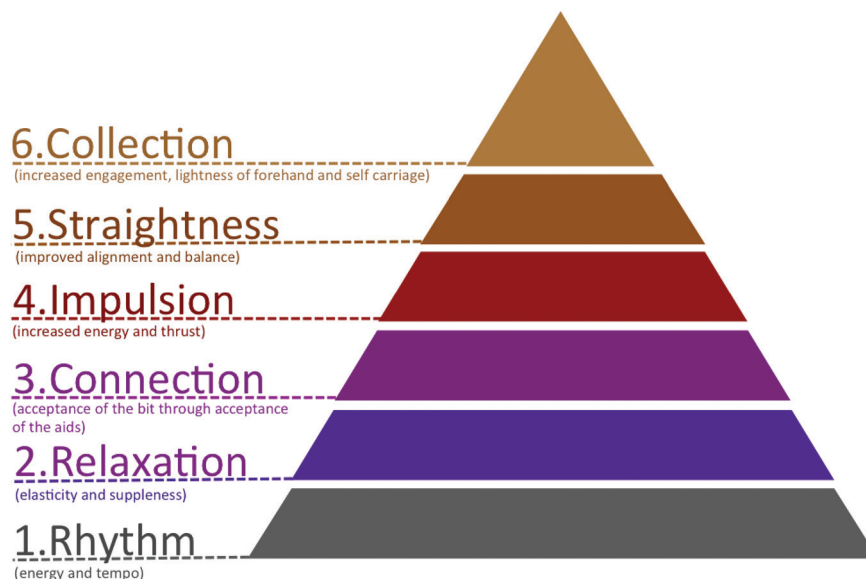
6.Collection
(increased engagement, lightness of forehand and self carriage)

5.Straightness
(improved alignment and balance)

4.Impulsion
(increased energy and thrust)

3.Connection
(acceptance of the bit through acceptance of the aids)

2.Relaxation
(elasticity and suppleness)

1.Rhythm
(energy and tempo)